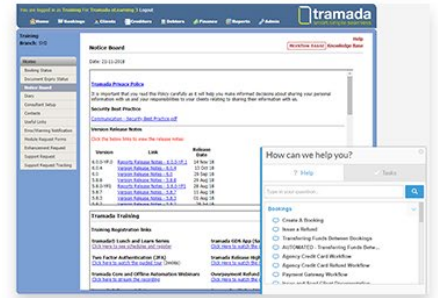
You are logged in as Training for Tramada eLearning 1 Logout

Home Bookings Clients Creditors Debtors Finance Reports Admin

tramada

Training Branch: D/D

Notice Board

Help
Workflow Basics Knowledge Base

Date: 22-11-2018

Notes
Booking Status
Document Expiry Status
Notice Board
Diary
Compliant Setup
Contacts
Useful Links
Error/Warning Notification
Mobile Request Forms
Enhancement Request
Support Request
Support Request Tracking

Tramada Privacy Policy

It is important that you read this Policy carefully as it will help you make informed decisions about sharing your personal information with us and your responsibilities to your clients relating to sharing their information with us.

Security Best Practice

Communication - Security Best Practice.pdf

Version Release Notes

Click the links below to view the release notes:

| Version | Link | Release Date |
|---|---|---|
| 6.5.0-VF-3 | Version Release Notes - 6.5.0-VF-3 | 14 Nov 18 |
| 6.5.0 | Version Release Notes - 6.5.0 | 13 Oct 18 |
| 6.0 | Version Release Notes - 6.0 | 28 Sep 18 |
| 5.8.9 | Version Release Notes - 5.8.9 | 21 Aug 18 |
| 5.8.9-VF1 | Version Release Notes - 5.8.9-VF1 | 28 Aug 18 |
| 5.8.8 | Version Release Notes - 5.8.8 | 24 Jul 18 |
| 5.8.7 | Version Release Notes - 5.8.7 | 13 Jun 18 |
| 5.8.6 | Version Release Notes - 5.8.6 | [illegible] |

Tramada Training

Training Registration links

tramada® Lunch and Learn Series
Click here to see schedule and register

tramada GDS App (Sp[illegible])
Click here to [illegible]

Two Factor Authentication (2FA)
Click here to watch the Guided Tour (Scribe)

tramada Release Highl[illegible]
Click here to watch the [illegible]

tramada Core and Offline Automation Webinars
Click here to stream the recording

Overpayment Refund
Click here to watch the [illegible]

How can we help you?

? Help
Tasks

Type in your question...

Bookings
Create A Booking
Issue a Refund
Transferring Funds Between Bookings
AUTOMATED: Transferring Funds Betw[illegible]
Agency Credit Card Workflow
Agency Credit Card Refund Workflow
Payment Gateway Workflow
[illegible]